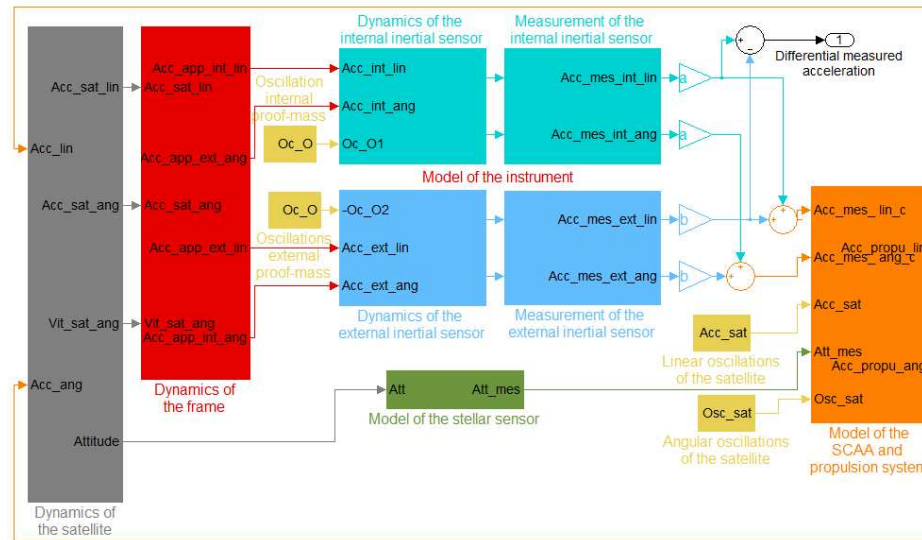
Dynamics of the internal inertial sensor

Measurement of the internal inertial sensor

Differential measured acceleration

1

Acc_sat_lin

Acc_lin

Acc_sat_ang

Vit_sat_ang

Acc_ang

Attitude

Dynamics of the satellite

Acc_app_int_lin

Acc_sat_lin

Acc_app_ext_ang

Acc_sat_ang

Acc_app_ext_lin

Vit_sat_ang

Acc_app_int_ang

Dynamics of the frame

Oscillation internal proof-mass

Oc_O

Oc_O

Oscillations external proof-mass

Acc_int_lin

Acc_int_ang

Oc_O1

-Oc_O2

Acc_ext_lin

Acc_ext_ang

Model of the instrument

Dynamics of the external inertial sensor

Acc_mes_int_lin

Acc_mes_int_ang

Acc_mes_ext_lin

Acc_mes_ext_ang

Measurement of the external inertial sensor

a

a

b

b

Att

Att_mes

Model of the stellar sensor

Acc_sat

Linear oscillations of the satellite

Osc_sat

Angular oscillations of the satellite

Acc_mes_lin_c

Acc_propu_lin

Acc_mes_ang_c

Acc_sat

Att_mes

Acc_propu_ang

Osc_sat

Model of the SCAA and propulsion system